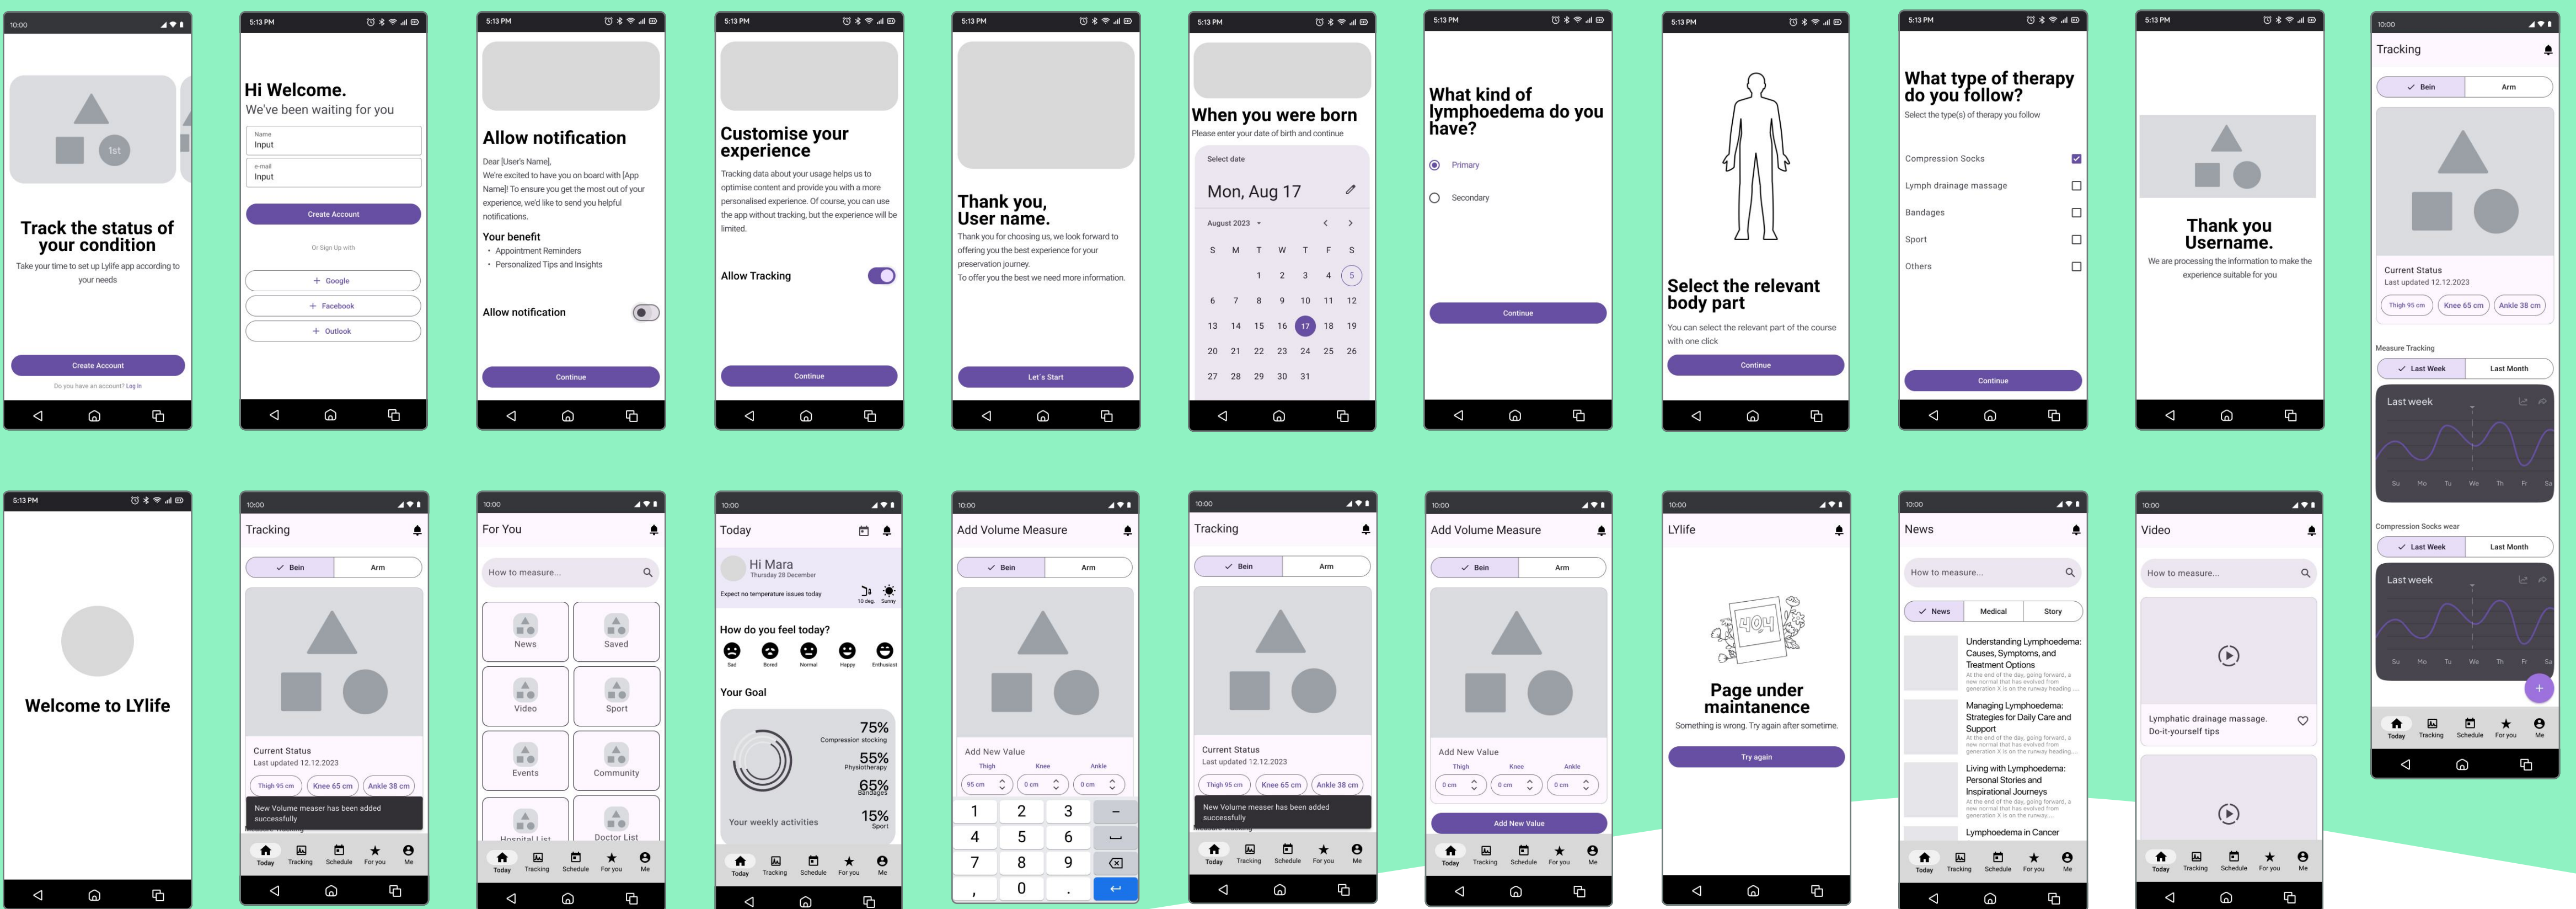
10:00

1st

Track the status of your condition

Take your time to set up Lylife app according to your needs

Create Account

Do you have an account? Log In

5:13 PM

Hi Welcome.

We've been waiting for you

Name
Input

e-mail
Input

Create Account

Or Sign Up with

+ Google

+ Facebook

+ Outlook

5:13 PM

Allow notification

Dear [User's Name], We're excited to have you on board with [App Name]! To ensure you get the most out of your experience, we'd like to send you helpful notifications.

Your benefit
• Appointment Reminders
• Personalized Tips and Insights

Allow notification

Continue

5:13 PM

Customise your experience

Tracking data about your usage helps us to optimise content and provide you with a more personalised experience. Of course, you can use the app without tracking, but the experience will be limited.

Allow Tracking

Continue

5:13 PM

Thank you, User name.

Thank you for choosing us, we look forward to offering you the best experience for your preservation journey.
To offer you the best we need more information.

Let's Start

5:13 PM

When you were born

Please enter your date of birth and continue

Select date

Mon, Aug 17

August 2023

| S | M | T | W | T | F | S |
|---|---|---|---|---|---|---|
| | | 1 | 2 | 3 | 4 | 5 |
| 6 | 7 | 8 | 9 | 10 | 11 | 12 |
| 13 | 14 | 15 | 16 | 17 | 18 | 19 |
| 20 | 21 | 22 | 23 | 24 | 25 | 26 |
| 27 | 28 | 29 | 30 | 31 | | |

5:13 PM

What kind of lymphoedema do you have?

Primary

Secondary

Continue

5:13 PM

Select the relevant body part

You can select the relevant part of the course with one click

Continue

5:13 PM

What type of therapy do you follow?

Select the type(s) of therapy you follow

Compression Socks

Lymph drainage massage

Bandages

Sport

Others

Continue

5:13 PM

Thank you Username.

We are processing the information to make the experience suitable for you

10:00

Tracking

Bein

Arm

Current Status
Last updated 12.12.2023

Thigh 95 cm
Knee 65 cm
Ankle 38 cm

Measure Tracking

Last Week
Last Month

Last week

Su Mo Tu We Th Fr Sa

Compression Socks wear

Last Week
Last Month

Last week

Su Mo Tu We Th Fr Sa

Today Tracking Schedule For you Me

5:13 PM

Welcome to LYlife

10:00

Tracking

Bein
Arm

Current Status
Last updated 12.12.2023

Thigh 95 cm
Knee 65 cm
Ankle 38 cm

New Volume measer has been added successfully

Today Tracking Schedule For you Me

10:00

For You

How to measure...

News
Saved
Video
Sport
Events
Community
Hospital List
Doctor List

Today Tracking Schedule For you Me

10:00

Today

Hi Mara
Thursday 28 December

Expect no temperature issues today

10 deg Sunny

How do you feel today?

Sad Bored Normal Happy Enthusiast

Your Goal

75%
Compression stocking

55%
Physiotherapy

65%
Bandages

15%
Sport

Your weekly activities

Today Tracking Schedule For you Me

10:00

Add Volume Measure

Bein
Arm

Add New Value

Thigh
95 cm

Knee
0 cm

Ankle
0 cm

1 2 3 –
4 5 6 ⎵
7 8 9 ⌫
, 0 . ↵

10:00

Tracking

Bein
Arm

Current Status
Last updated 12.12.2023

Thigh 95 cm
Knee 65 cm
Ankle 38 cm

New Volume measer has been added successfully

Today Tracking Schedule For you Me

10:00

Add Volume Measure

Bein
Arm

Add New Value

Thigh
0 cm

Knee
0 cm

Ankle
0 cm

Add New Value

Today Tracking Schedule For you Me

10:00

LYlife

404

Page under maintanence

Something is wrong. Try again after sometime.

Try again

10:00

News

How to measure...

News
Medical
Story

Understanding Lymphoedema: Causes, Symptoms, and Treatment Options

At the end of the day, going forward, a new normal that has evolved from generation X is on the runway heading...

Managing Lymphoedema: Strategies for Daily Care and Support

At the end of the day, going forward, a new normal that has evolved from generation X is on the runway heading...

Living with Lymphoedema: Personal Stories and Inspirational Journeys

At the end of the day, going forward, a new normal that has evolved from generation X is on the runway...

Lymphoedema in Cancer

Today Tracking Schedule For you Me

10:00

Video

How to measure...

Lymphatic drainage massage. Do-it-yourself tips

Today Tracking Schedule For you Me